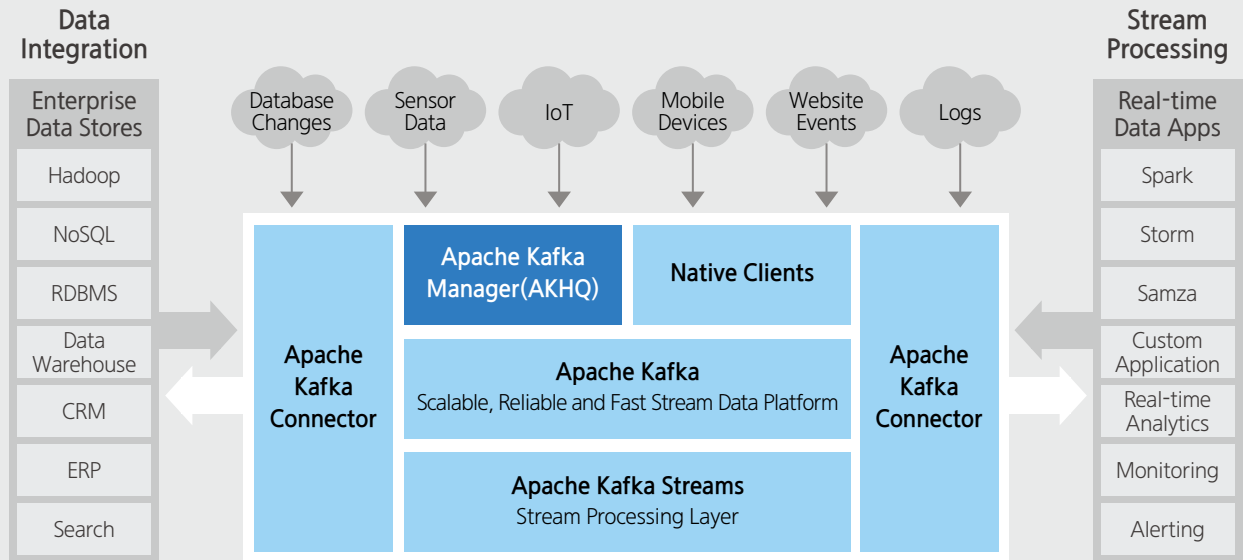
Data Integration

Enterprise Data Stores

Hadoop

NoSQL

RDBMS

Data Warehouse

CRM

ERP

Search

Database Changes

Sensor Data

IoT

Mobile Devices

Website Events

Logs

Apache Kafka Connector

Apache Kafka Manager(AKHQ)

Native Clients

Apache Kafka
Scalable, Reliable and Fast Stream Data Platform

Apache Kafka Streams
Stream Processing Layer

Apache Kafka Connector

Stream Processing

Real-time Data Apps

Spark

Storm

Samza

Custom Application

Real-time Analytics

Monitoring

Alerting